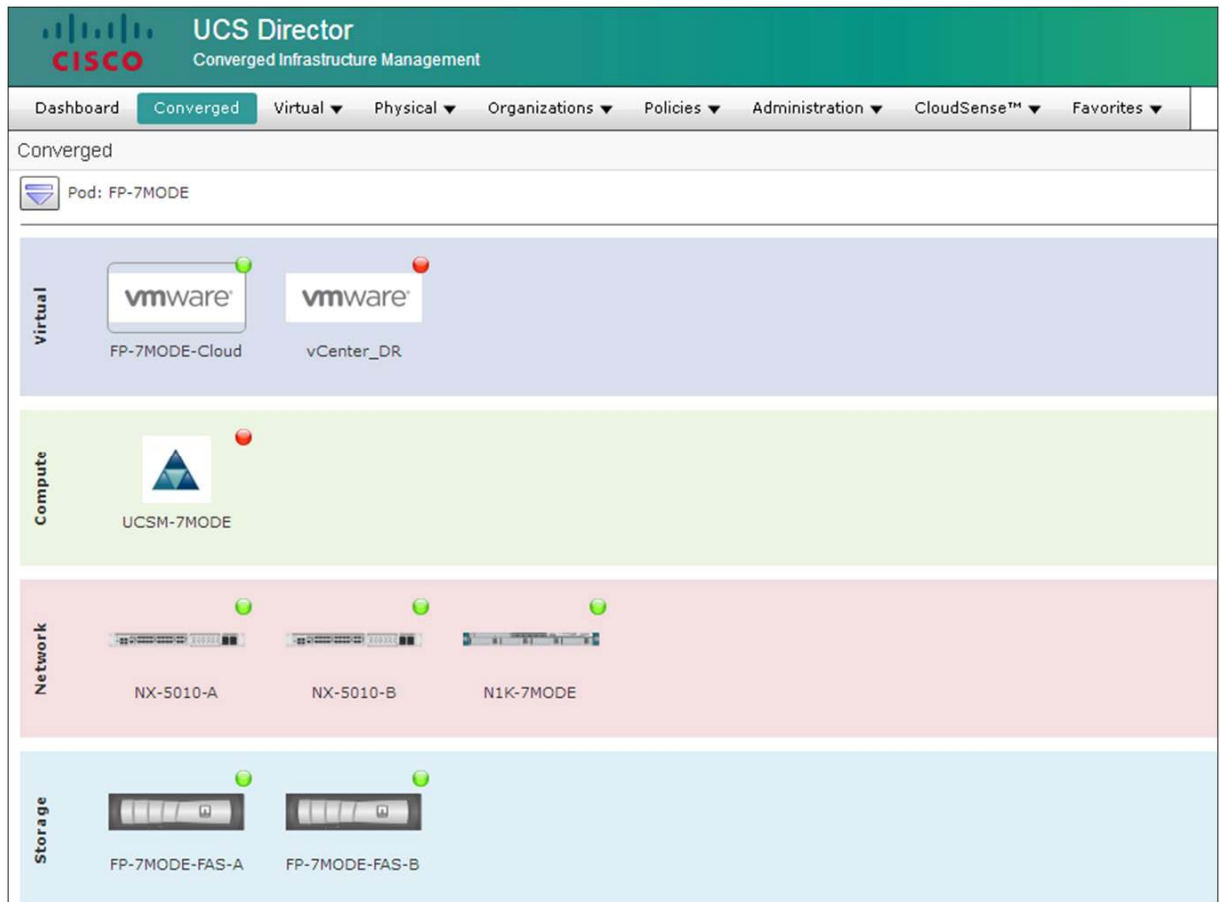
CISCO

UCS Director
Converged Infrastructure Management

Dashboard
Converged
Virtual ▼
Physical ▼
Organizations ▼
Policies ▼
Administration ▼
CloudSense™ ▼
Favorites ▼

Converged

Pod: FP-7MODE

Virtual

vmware
FP-7MODE-Cloud

vmware
vCenter_DR

Compute

UCSM-7MODE

Network

NX-5010-A

NX-5010-B

N1K-7MODE

Storage

FP-7MODE-FAS-A

FP-7MODE-FAS-B